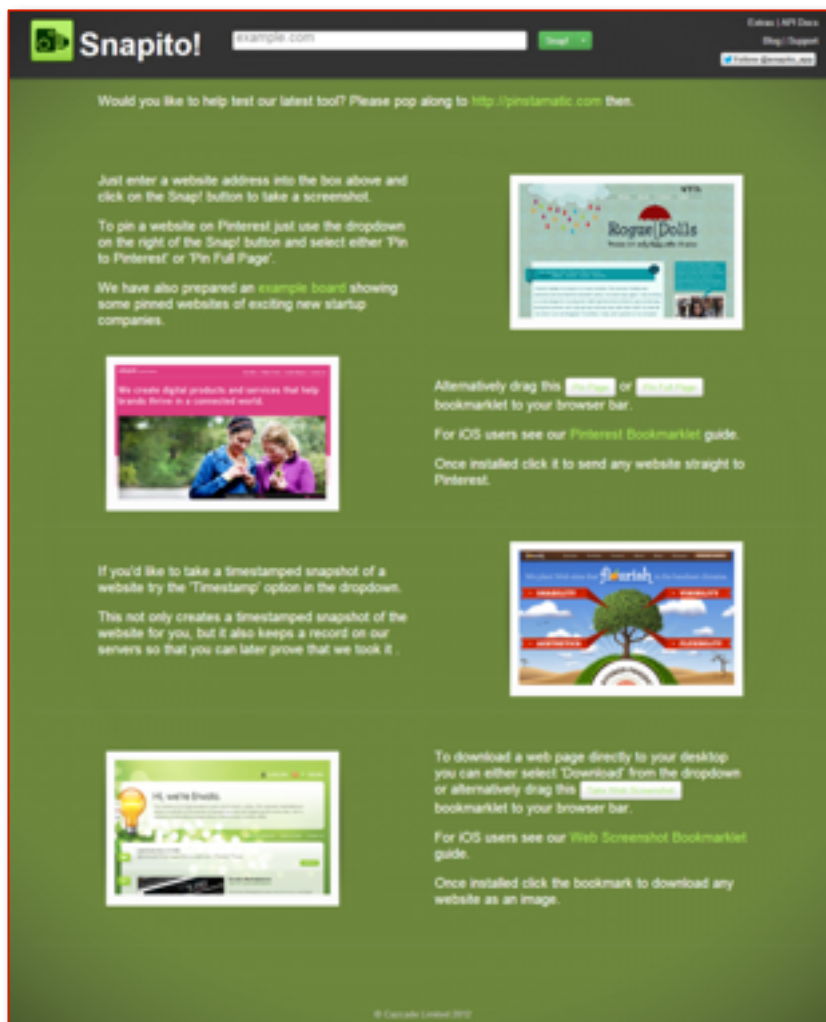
Snapito!

example.com

Snap!

Extras | API Docs

Blog | Support

Follow @snapito_app

Would you like to help test our latest tool? Please pop along to http://pinstamatic.com then.

Just enter a website address into the box above and click on the Snap! button to take a screenshot.

To pin a website on Pinterest just use the dropdown on the right of the Snap! button and select either 'Pin to Pinterest' or 'Pin Full Page'.

We have also prepared an example board showing some pinned websites of exciting new startup companies.

Rogue Dolls

We create digital products and services that help brands thrive in a connected world.

Alternatively drag this Pin Page or Pin Full Page bookmarklet to your browser bar.

For iOS users see our Pinterest Bookmarklet guide.

Once installed click it to send any website straight to Pinterest.

If you'd like to take a timestamped snapshot of a website try the 'Timestamp' option in the dropdown.

This not only creates a timestamped snapshot of the website for you, but it also keeps a record on our servers so that you can later prove that we took it .

flourish

To download a web page directly to your desktop you can either select 'Download' from the dropdown or alternatively drag this Take Web Screenshot bookmarklet to your browser bar.

Hi, we're Envato.

For iOS users see our Web Screenshot Bookmarklet guide.

Once installed click the bookmark to download any website as an image.

© Cascade Limited 2012